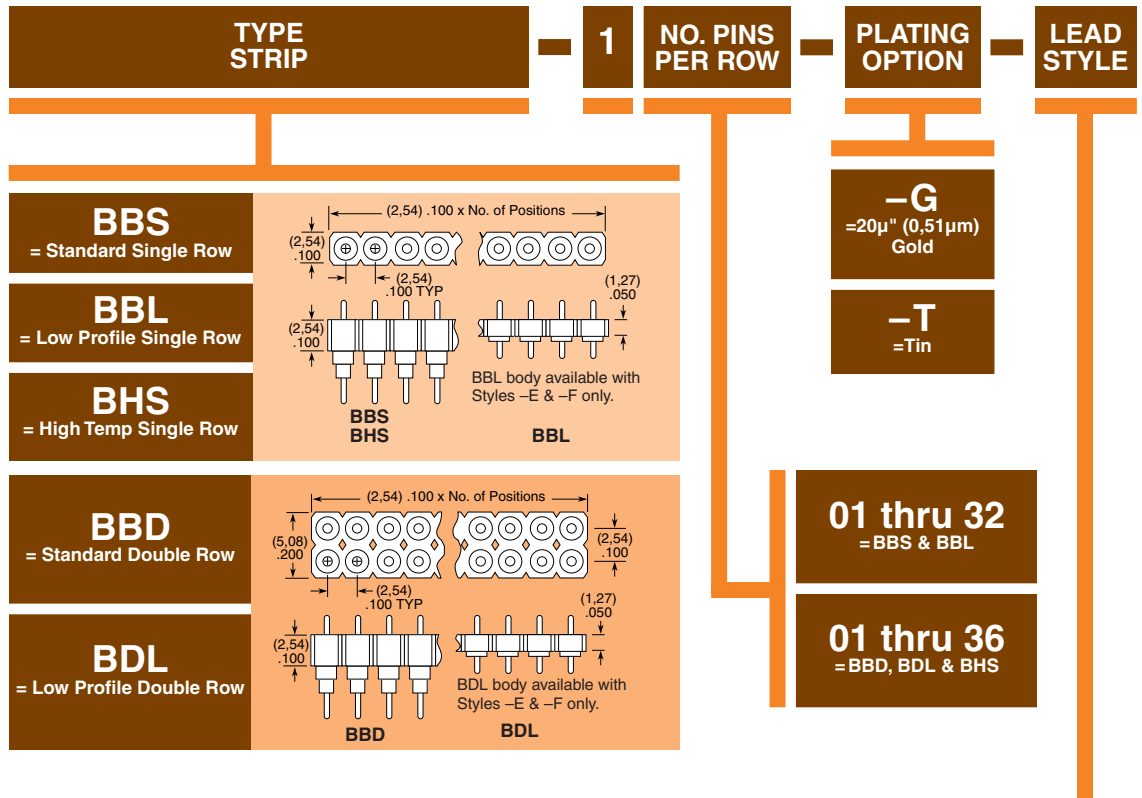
TYPE STRIP – 1 – NO. PINS PER ROW – PLATING OPTION – LEAD STYLE

BBS
= Standard Single Row

BBL
= Low Profile Single Row

BHS
= High Temp Single Row

(2,54) .100 x No. of Positions
(2,54) .100
(2,54) .100 TYP
(1,27) .050
(2,54) .100
BBL body available with Styles –E & –F only.
BBS
BHS
BBL

BBD
= Standard Double Row

BDL
= Low Profile Double Row

(2,54) .100 x No. of Positions
(5,08) .200
(2,54) .100
(2,54) .100 TYP
(1,27) .050
(2,54) .100
BDL body available with Styles –E & –F only.
BBD
BDL

–G
=20µ" (0,51µm) Gold

–T
=Tin

01 thru 32
=BBS & BBL

01 thru 36
=BBD, BDL & BHS